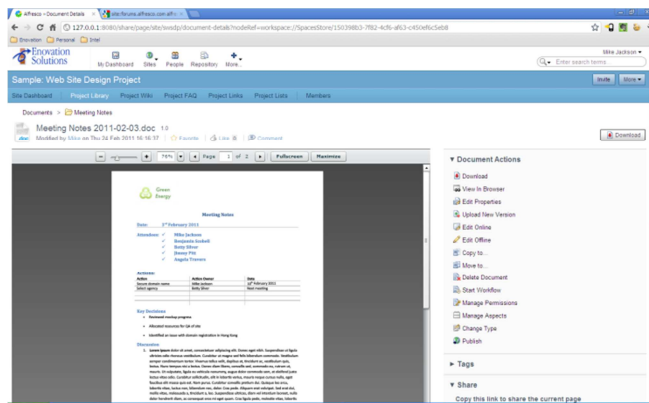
Alfresco » Document Details
site:forums.alfresco.com alfr

127.0.0.1:8080/share/page/site/wsdp/document-details?nodeRef=workspace://SpacesStore/150398b3-7f82-4cf6-af63-c450ef6c5eb8

Enovation Personal Intel

Enovation Solutions

My Dashboard Sites People Repository More

Mike Jackson
Enter search terms

Sample: Web Site Design Project

Invite More

Site Dashboard Project Library Project Wiki Project FAQ Project Links Project Lists Members

Documents > Meeting Notes

Meeting Notes 2011-02-03.doc 1.0
Modified by Mike on Thu 24 Feb 2011 16:45:37 Favorite Like 0 Comment

Download

76% Page 1 of 2 Fullscreen Maximize

Green Energy

Meeting Notes

Date: 3rd February 2011

Attendees: Mike Jackson
Benjamin Gosbell
Betty Silver
Jimmy Pitt
Angela Travers

Actions:
| Action | Action Owner | Date |
|---|---|---|
| Secure domain name | Mike Jackson | 14th February 2011 |
| Select agency | Betty Silver | Next meeting |

Key Decisions
- Facebook mockup progress
- Allocated resources for QA of site
- Identified an issue with domain registration in Hong Kong

Discussion
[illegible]

Document Actions
Download
View In Browser
Edit Properties
Upload New Version
Edit Online
Edit Offline
Copy to...
Move to...
Delete Document
Start Workflow
Manage Permissions
Manage Aspects
Change Type
Publish

Tags

Share
Copy this link to share the current page